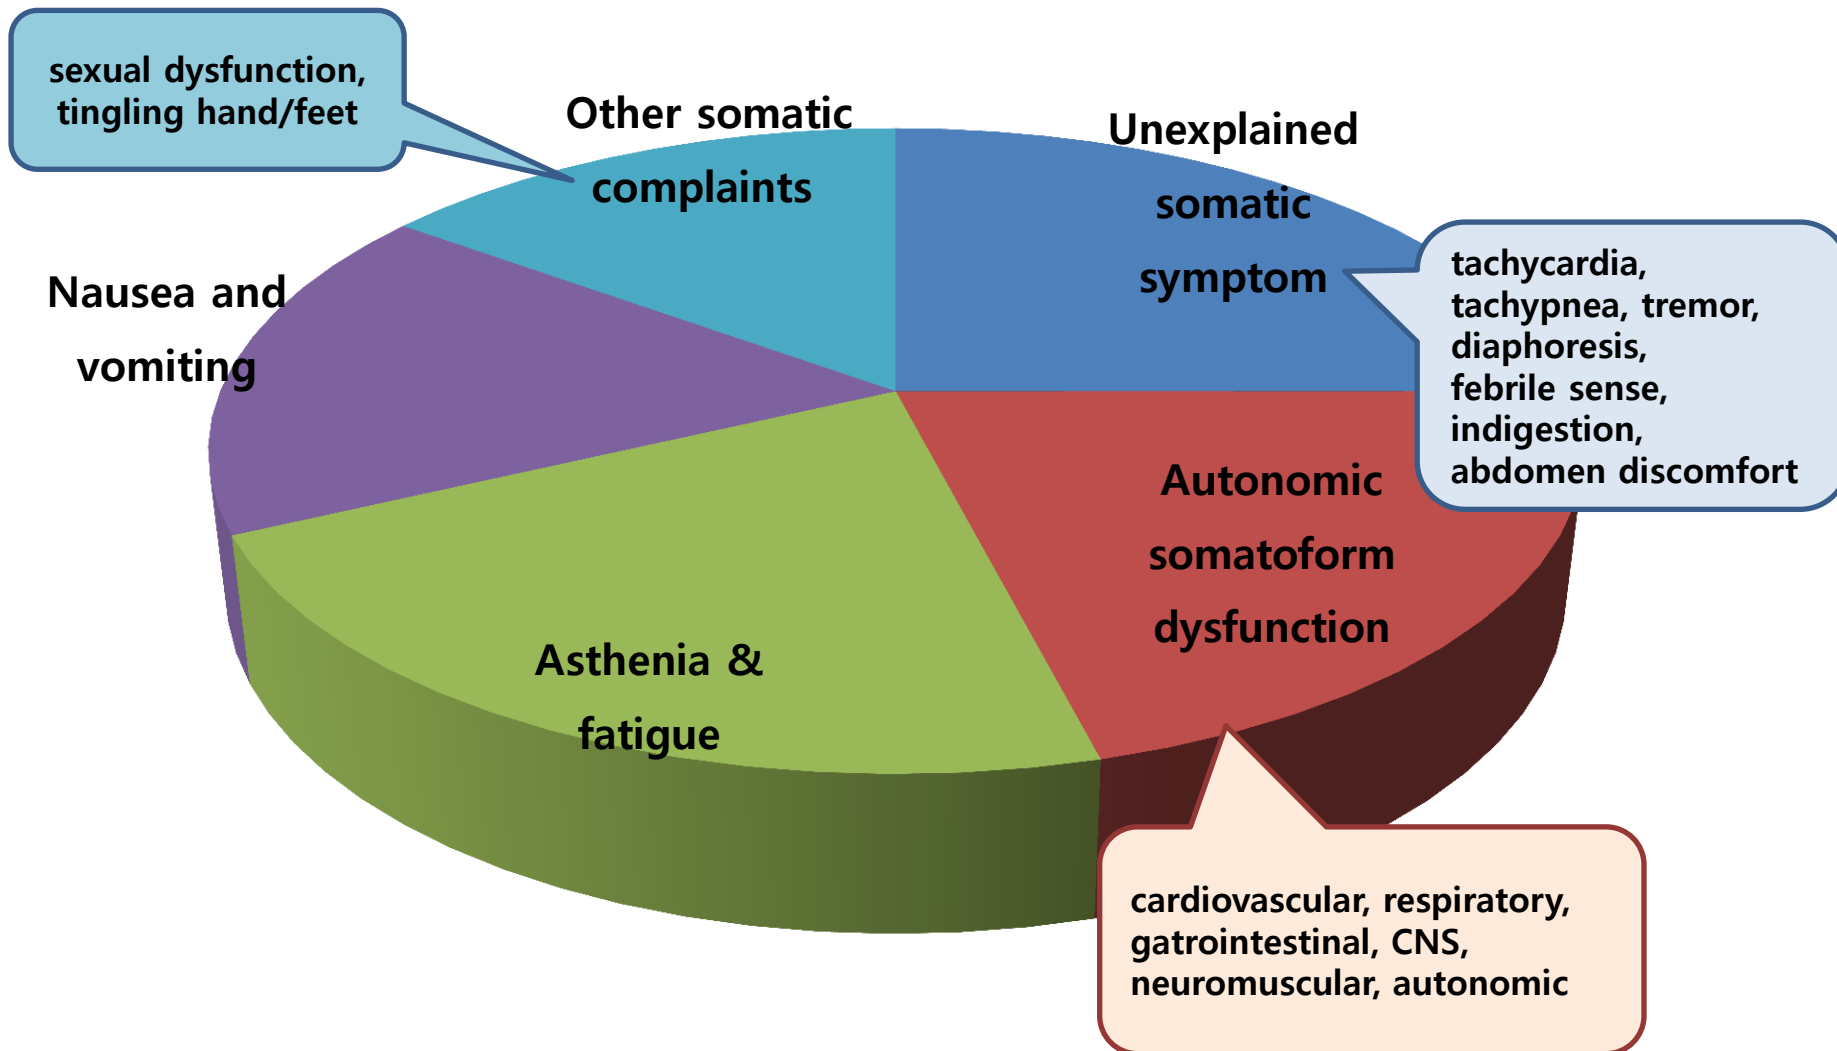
sexual dysfunction, tingling hand/feet

Other somatic complaints

Unexplained somatic symptom

tachycardia, tachypnea, tremor, diaphoresis, febrile sense, indigestion, abdomen discomfort

Nausea and vomiting

Autonomic somatoform dysfunction

Asthenia & fatigue

cardiovascular, respiratory, gatrointestinal, CNS, neuromuscular, autonomic